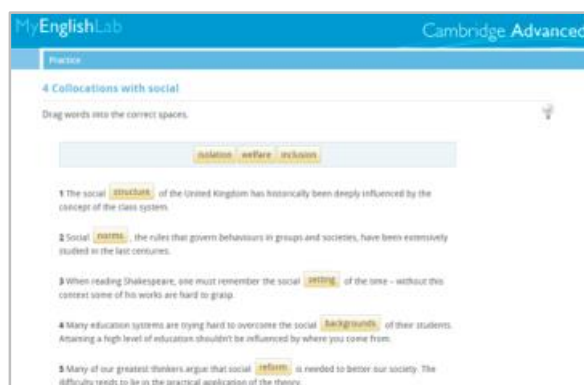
MyEnglishLab Cambridge Advanced

Practice

4 Collocations with social

Drag words into the correct spaces.

isolation welfare inclusion

1 The social structure of the United Kingdom has historically been deeply influenced by the concept of the class system.

2 Social norms, the rules that govern behaviours in groups and societies, have been extensively studied in the last centuries.

3 When reading Shakespeare, one must remember the social setting of the time – without this context some of his works are hard to grasp.

4 Many education systems are trying hard to overcome the social backgrounds of their students. Attaining a high level of education shouldn't be influenced by where you come from.

5 Many of our greatest thinkers argue that social reform is needed to better our society. The difficulty tends to be in the practical application of the theory.